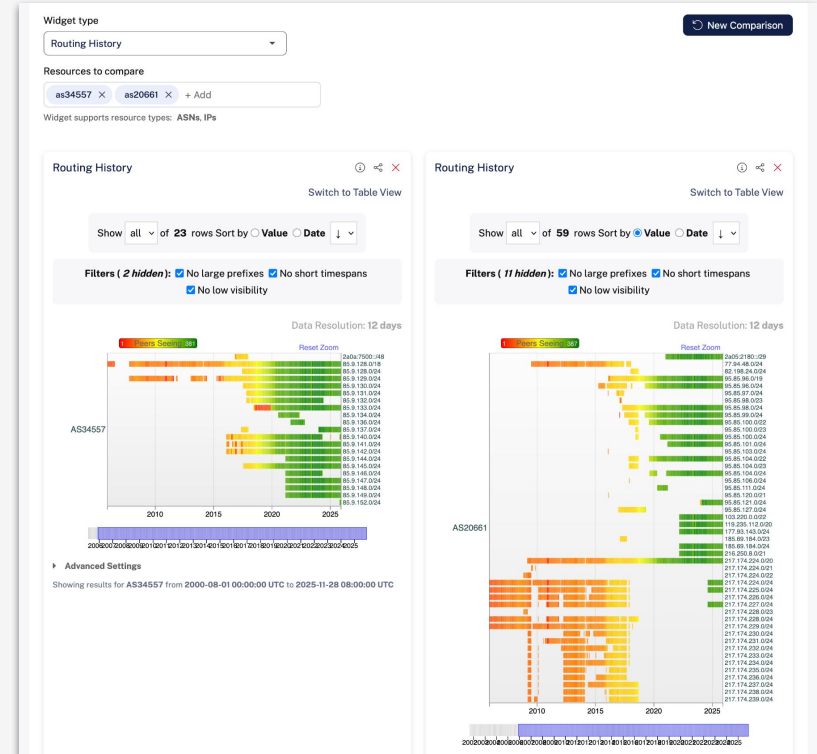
Widget type

Routing History

New Comparison

Resources to compare

as34557 ✕ as20661 ✕ + Add

Widget supports resource types: ASNs, IPs

Routing History

Switch to Table View

Show all of 23 rows Sort by Value Date ↓

Filters ( 2 hidden ): No large prefixes No short timespans No low visibility

Data Resolution: 12 days

1 Peers Seeing 381

Reset Zoom

AS34557

2a0a:7500::/48
85.9.128.0/18
85.9.128.0/24
85.9.129.0/24
85.9.130.0/24
85.9.131.0/24
85.9.132.0/24
85.9.133.0/24
85.9.134.0/24
85.9.136.0/24
85.9.137.0/24
85.9.140.0/24
85.9.141.0/24
85.9.142.0/24
85.9.144.0/24
85.9.145.0/24
85.9.146.0/24
85.9.147.0/24
85.9.148.0/24
85.9.149.0/24
85.9.152.0/24

2010 2015 2020 2025

Advanced Settings

Showing results for AS34557 from 2000-08-01 00:00:00 UTC to 2025-11-28 08:00:00 UTC

Routing History

Switch to Table View

Show all of 59 rows Sort by Value Date ↓

Filters ( 11 hidden ): No large prefixes No short timespans No low visibility

Data Resolution: 12 days

1 Peers Seeing 387

Reset Zoom

AS20661

2a05:2180::/29
77.94.48.0/24
82.198.24.0/24
95.85.96.0/19
95.85.96.0/24
95.85.97.0/24
95.85.98.0/23
95.85.98.0/24
95.85.99.0/24
95.85.100.0/22
95.85.100.0/23
95.85.100.0/24
95.85.101.0/24
95.85.103.0/24
95.85.104.0/22
95.85.104.0/24
95.85.104.0/23
95.85.106.0/24
95.85.111.0/24
95.85.120.0/21
95.85.121.0/24
95.85.127.0/24
103.220.0.0/22
119.235.112.0/20
177.93.143.0/24
185.69.184.0/23
185.69.184.0/24
216.250.8.0/21
217.174.224.0/20
217.174.224.0/21
217.174.224.0/22
217.174.224.0/24
217.174.225.0/24
217.174.226.0/24
217.174.227.0/24
217.174.228.0/23
217.174.228.0/24
217.174.229.0/24
217.174.230.0/24
217.174.231.0/24
217.174.232.0/24
217.174.233.0/24
217.174.234.0/24
217.174.235.0/24
217.174.236.0/24
217.174.237.0/24
217.174.238.0/24
217.174.239.0/24

2010 2015 2020 2025